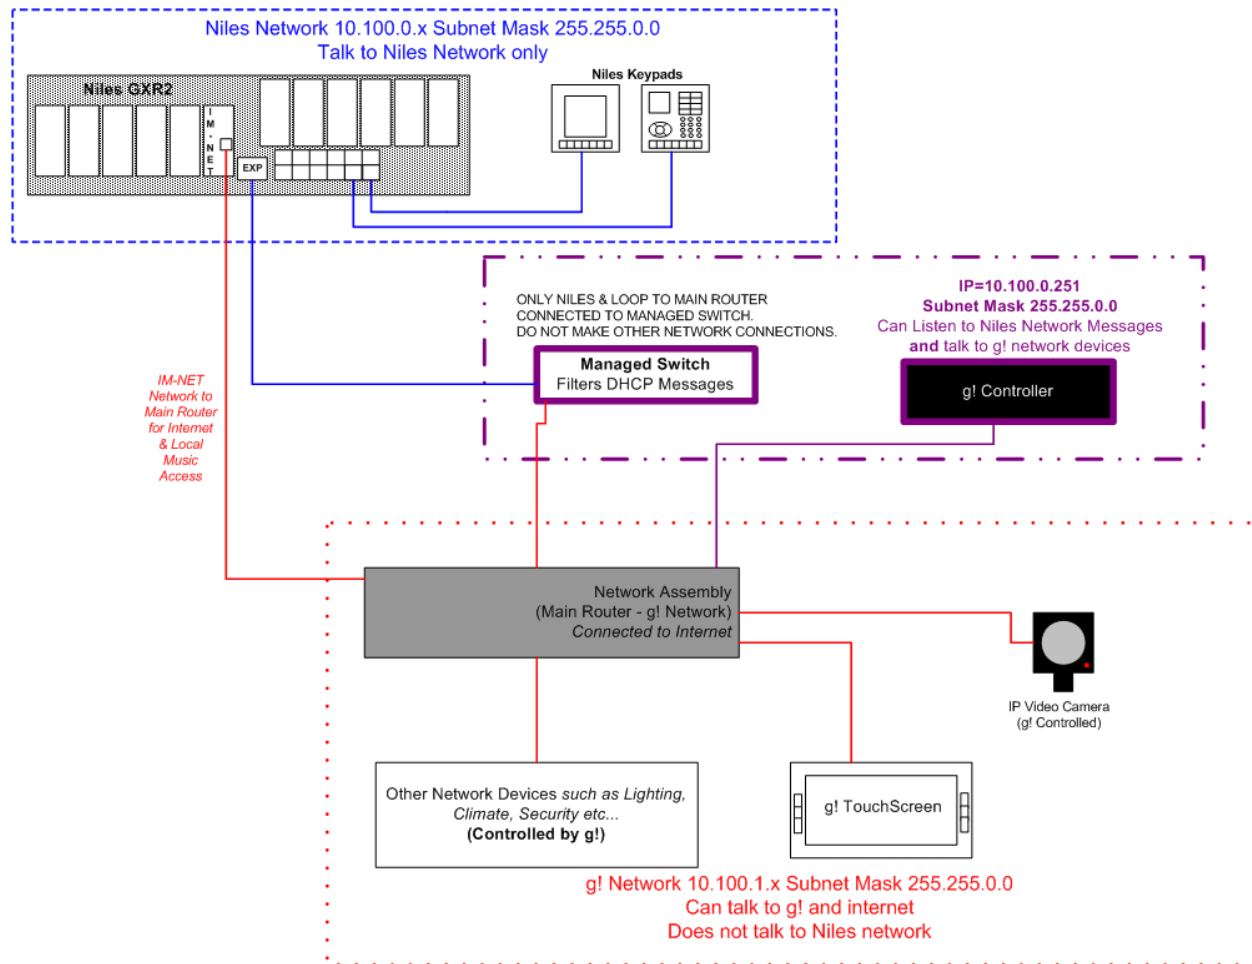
Niles Network 10.100.0.x Subnet Mask 255.255.0.0
Talk to Niles Network only

Niles GXR2

IM-NET

EXP

Niles Keypads

ONLY NILES & LOOP TO MAIN ROUTER CONNECTED TO MANAGED SWITCH. DO NOT MAKE OTHER NETWORK CONNECTIONS.

Managed Switch
Filters DHCP Messages

IP=10.100.0.251
Subnet Mask 255.255.0.0
Can Listen to Niles Network Messages
and talk to g! network devices

g! Controller

IM-NET Network to Main Router for Internet & Local Music Access

Network Assembly
(Main Router - g! Network)
Connected to Internet

IP Video Camera
(g! Controlled)

Other Network Devices such as Lighting, Climate, Security etc...
(Controlled by g!)

g! TouchScreen

g! Network 10.100.1.x Subnet Mask 255.255.0.0
Can talk to g! and internet
Does not talk to Niles network